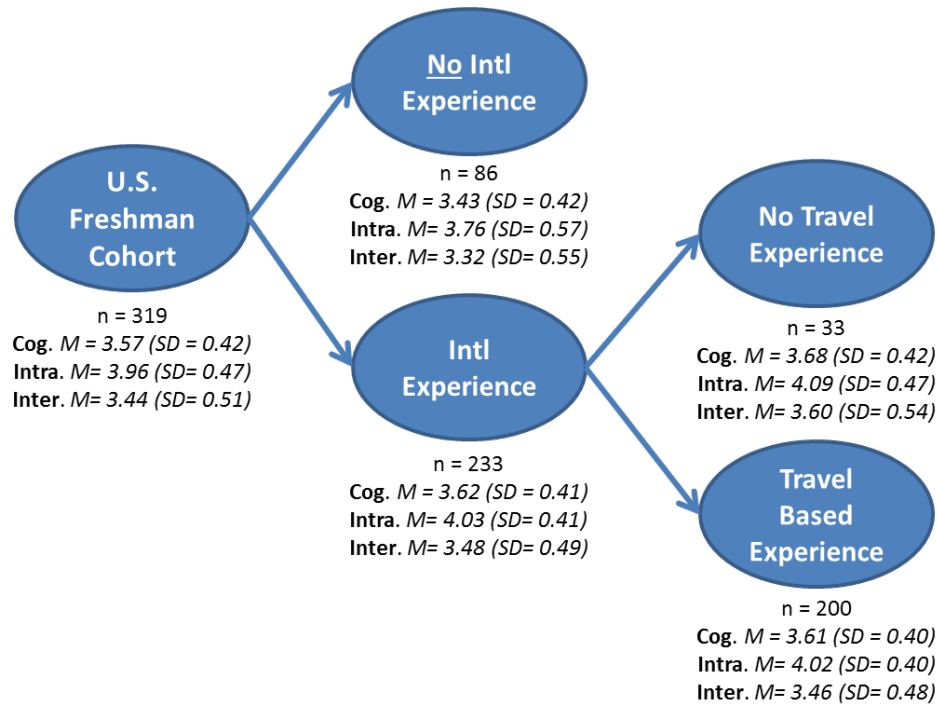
U.S. Freshman Cohort

n = 319
Cog. M = 3.57 (SD = 0.42)
Intra. M= 3.96 (SD= 0.47)
Inter. M= 3.44 (SD= 0.51)

No Intl Experience

n = 86
Cog. M = 3.43 (SD = 0.42)
Intra. M= 3.76 (SD= 0.57)
Inter. M= 3.32 (SD= 0.55)

Intl Experience

n = 233
Cog. M = 3.62 (SD = 0.41)
Intra. M= 4.03 (SD= 0.41)
Inter. M= 3.48 (SD= 0.49)

No Travel Experience

n = 33
Cog. M = 3.68 (SD = 0.42)
Intra. M= 4.09 (SD= 0.47)
Inter. M= 3.60 (SD= 0.54)

Travel Based Experience

n = 200
Cog. M = 3.61 (SD = 0.40)
Intra. M= 4.02 (SD= 0.40)
Inter. M= 3.46 (SD= 0.48)